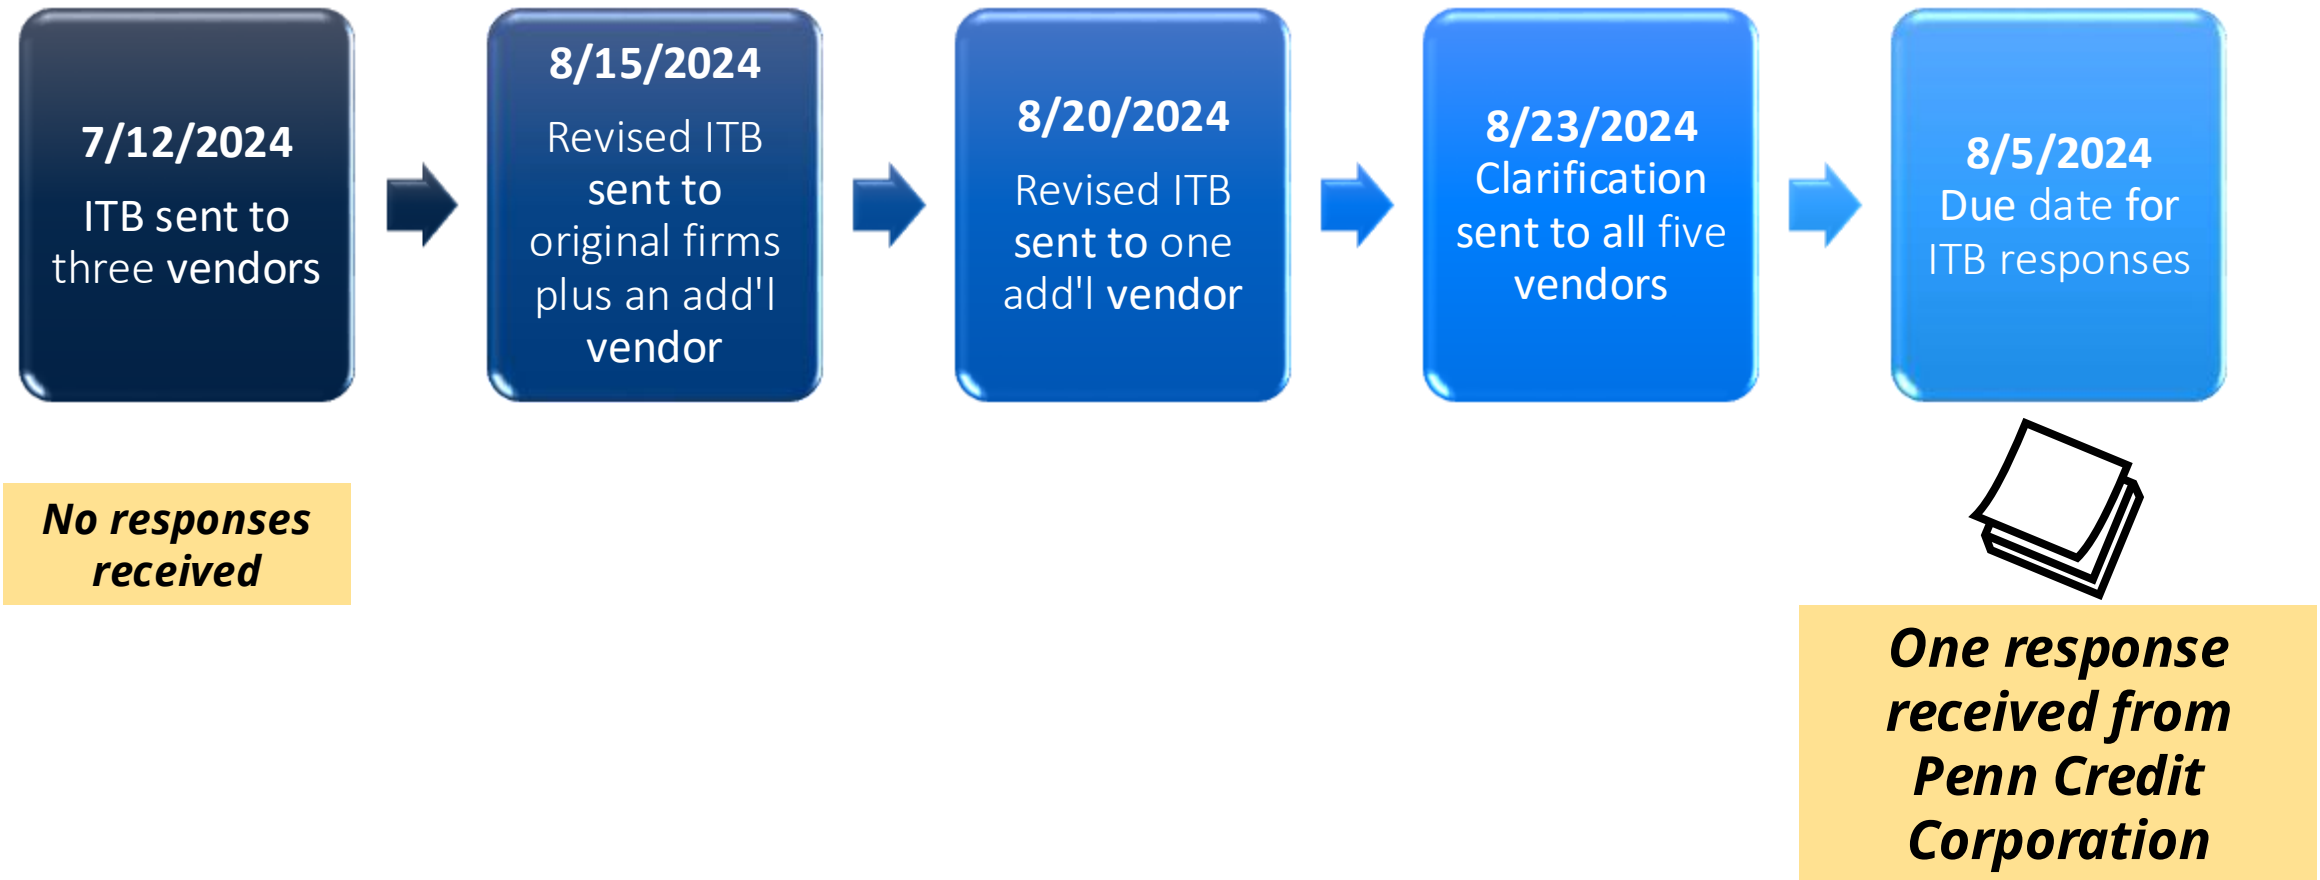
7/12/2024
ITB sent to three vendors

8/15/2024
Revised ITB sent to original firms plus an add'l vendor

8/20/2024
Revised ITB sent to one add'l vendor

8/23/2024
Clarification sent to all five vendors

8/5/2024
Due date for ITB responses

No responses received

One response received from Penn Credit Corporation